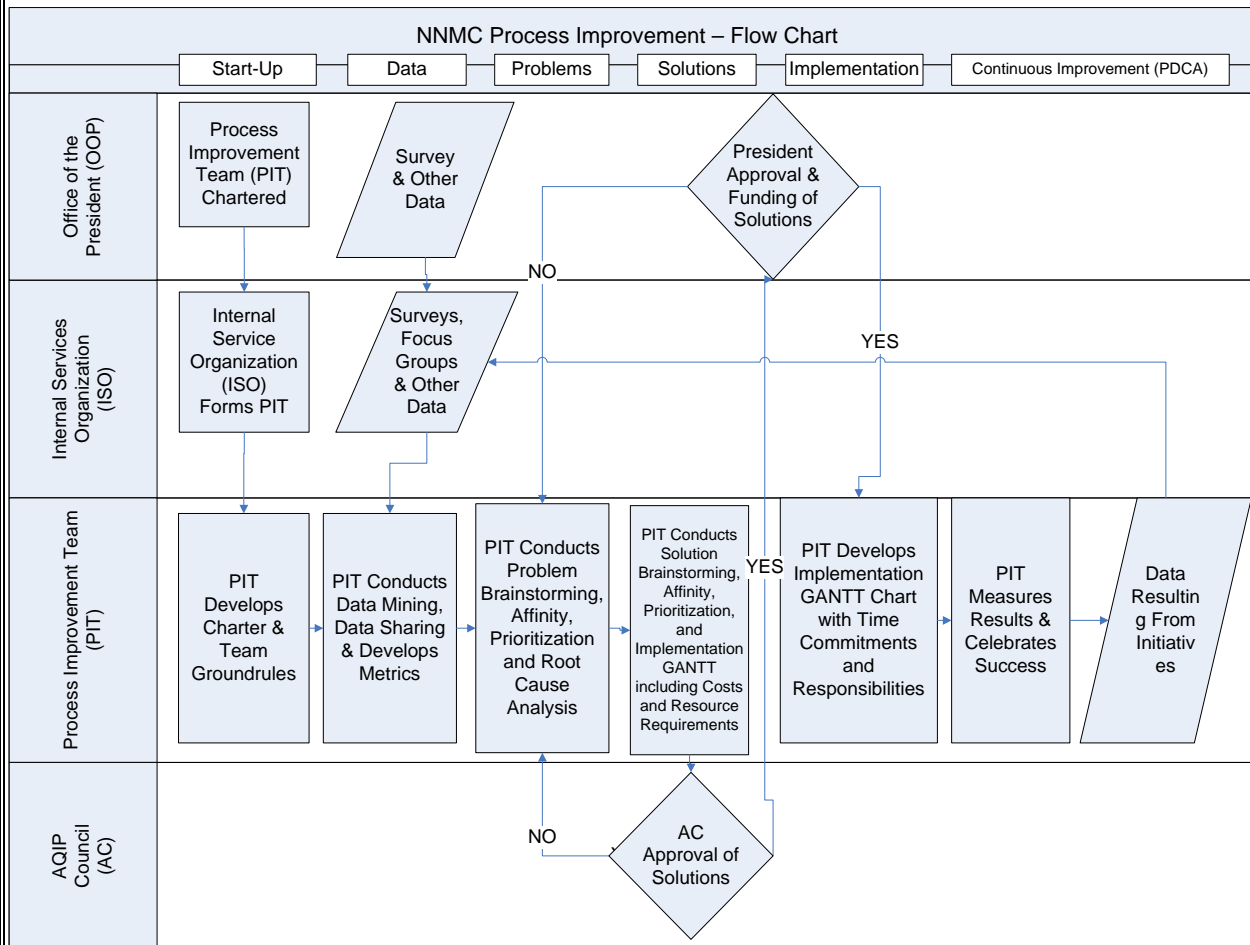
NNMC Process Improvement – Flow Chart

Start-Up
Data
Problems
Solutions
Implementation
Continuous Improvement (PDCA)

Office of the President (OOP)

Process Improvement Team (PIT) Chartered

Survey & Other Data

President Approval & Funding of Solutions

NO

Internal Services Organization (ISO)

Internal Service Organization (ISO) Forms PIT

Surveys, Focus Groups & Other Data

YES

Process Improvement Team (PIT)

PIT Develops Charter & Team Groundrules

PIT Conducts Data Mining, Data Sharing & Develops Metrics

PIT Conducts Problem Brainstorming, Affinity, Prioritization and Root Cause Analysis

PIT Conducts Solution Brainstorming, Affinity, Prioritization, and Implementation GANTT including Costs and Resource Requirements

YES

PIT Develops Implementation GANTT Chart with Time Commitments and Responsibilities

PIT Measures Results & Celebrates Success

Data Resulting From Initiatives

AQIP Council (AC)

NO

AC Approval of Solutions